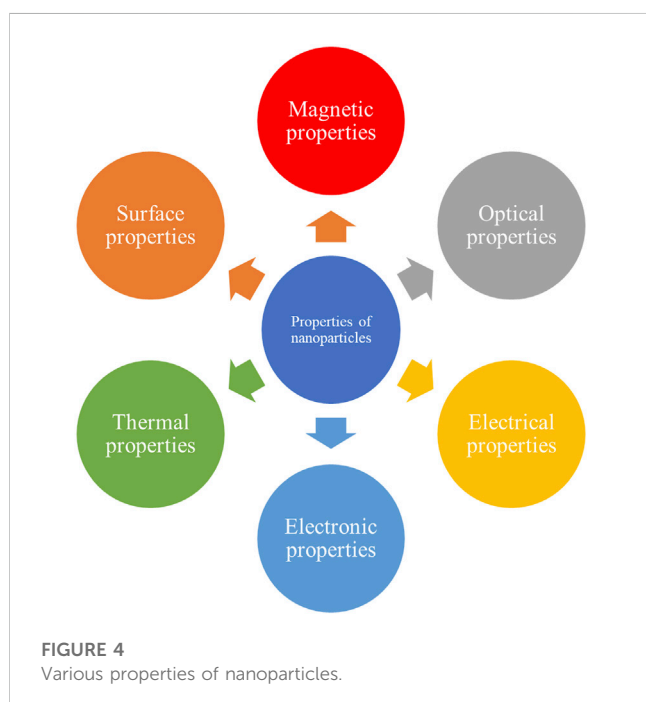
Magnetic properties

Surface properties

Optical properties

Properties of nanoparticles

Thermal properties

Electrical properties

Electronic properties

FIGURE 4
Various properties of nanoparticles.